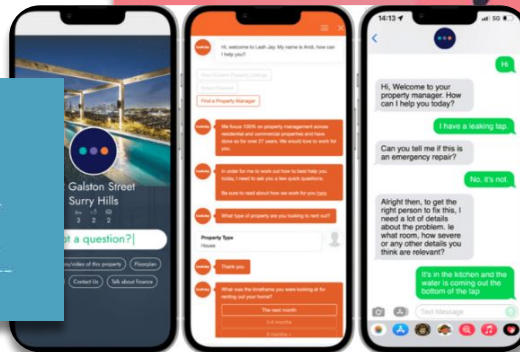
Galston Street
Surry Hills
3 2 2
t a question?
y/video of this property
Floorplan
Contact Us
Talk about finance

Hi, welcome to Leah Jay. My name is Ardi, how can I help you?
View Current Property Listings
Select Property
Find a Property Manager
We focus 100% on property management across residential and commercial properties and have done so for over 27 years. We would love to work for you.
In order for me to work out how to best help you today, I need to ask you a few quick questions.
Be sure to read about how we work for you here
What type of property are you looking to rent out?
Property Type
House
Thank you.
What was the timeframe you were looking at for renting out your home?
The next month
3-6 months
6 months +

14:13
Hi
Hi, Welcome to your property manager. How can I help you today?
I have a leaking tap.
Can you tell me if this is an emergency repair?
No, it's not.
Alright then, to get the right person to fix this, I need a lot of details about the problem. Ie what room, how severe or any other details you think are relevant?
It's in the kitchen and the water is coming out the bottom of the tap
Text Message